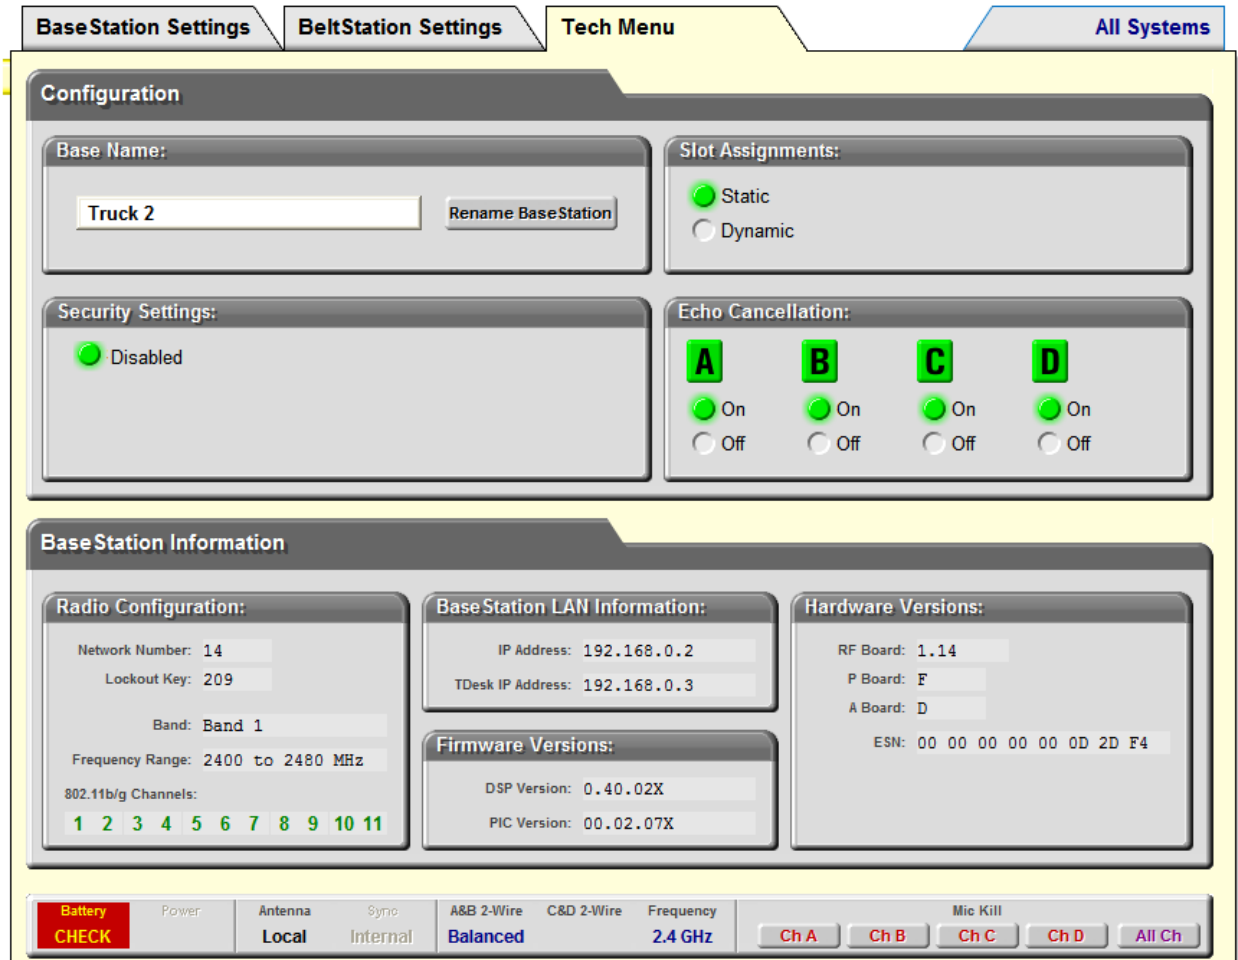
BaseStation Settings | BeltStation Settings | Tech Menu | All Systems

Configuration

Base Name:

Truck 2

Rename BaseStation

Slot Assignments:

Static

Dynamic

Security Settings:

Disabled

Echo Cancellation:

A
On
Off

B
On
Off

C
On
Off

D
On
Off

BaseStation Information

Radio Configuration:

| | |
|---|---|
| Network Number: | 14 |
| Lockout Key: | 209 |
| Band: | Band 1 |
| Frequency Range: | 2400 to 2480 MHz |

802.11b/g Channels:

1 2 3 4 5 6 7 8 9 10 11

BaseStation LAN Information:

| | |
|---|---|
| IP Address: | 192.168.0.2 |
| TDesk IP Address: | 192.168.0.3 |

Firmware Versions:

| | |
|---|---|
| DSP Version: | 0.40.02X |
| PIC Version: | 00.02.07X |

Hardware Versions:

| | |
|---|---|
| RF Board: | 1.14 |
| P Board: | F |
| A Board: | D |
| ESN: | 00 00 00 00 00 0D 2D F4 |

Battery
CHECK

Power

Antenna
Local

Sync
Internal

A&B 2-Wire
Balanced

C&D 2-Wire

Frequency
2.4 GHz

Mic Kill

Ch A | Ch B | Ch C | Ch D | All Ch